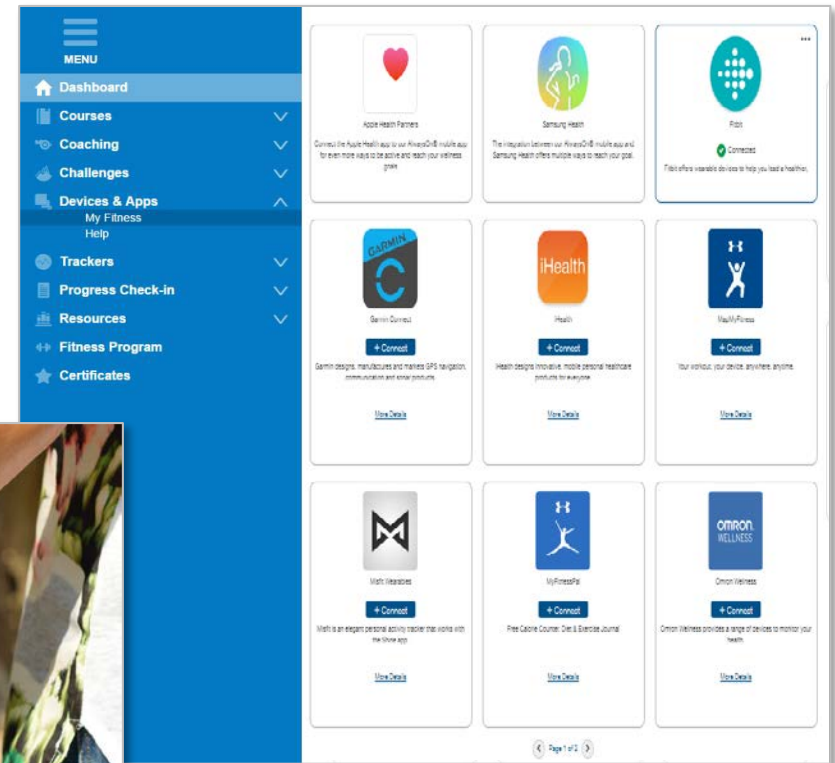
MENU

Dashboard
Courses
Coaching
Challenges
Devices & Apps
My Fitness
Help
Trackers
Progress Check-in
Resources
Fitness Program
Certificates

Apple Health Partners
Connect the Apple Health app to our AlwaysOn® mobile app for even more ways to be active and reach your wellness goals.

Samsung Health
The integration between our AlwaysOn® mobile app and Samsung Health offers multiple ways to reach your goal.

•••
Fitbit
Connected
Fitbit offers wearable devices to help you lead a healthier,

GARMIN
Garmin Connect
+ Connect
Garmin designs, manufactures and markets GPS navigation, communication and social products.
More Details

iHealth
iHealth
+ Connect
iHealth designs innovative, mobile personal healthcare products for everyone.
More Details

MapMyFitness
+ Connect
Your workout, your device, anywhere, anytime.
More Details

Misfit Wearables
+ Connect
Misfit is an elegant personal activity tracker that works with the Shine app.
More Details

MyFitnessPal
+ Connect
Free Calorie Counter, Diet & Exercise Journal
More Details

OMRON WELLNESS
Omron Wellness
+ Connect
Omron Wellness provides a range of devices to monitor your health.
More Details

Page 1 of 2